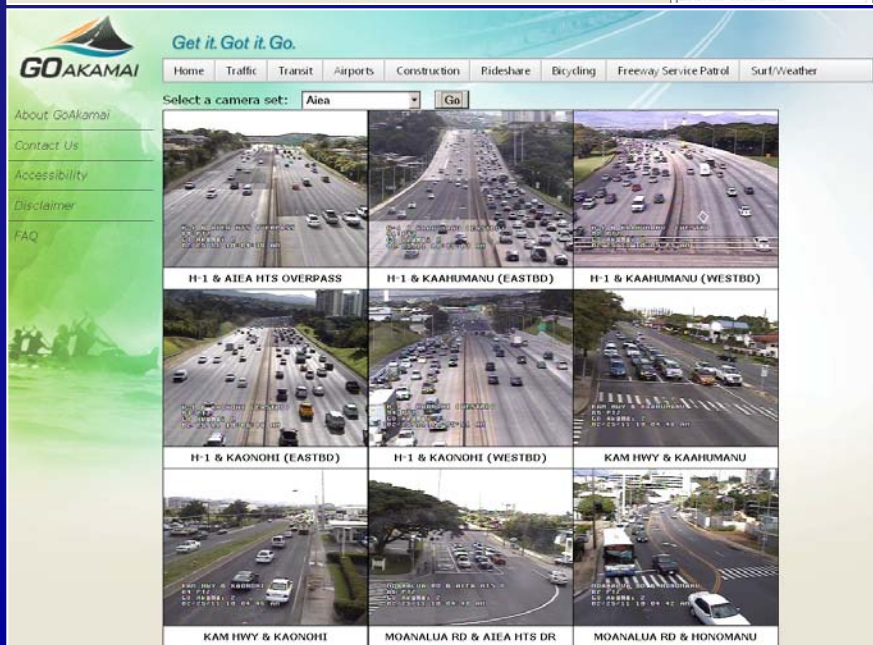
GOAKAMAI

Get it. Got it. Go.

Home | Traffic | Transit | Airports | Construction | Rideshare | Bicycling | Freeway Service Patrol | Surf/Weather

About GoAkamai
Contact Us
Accessibility
Disclaimer
FAQ

Select a camera set: Aiea Go

H-1 & AIEA HTS OVERPASS
H-1 & KAAHUMANU (EASTBD)
H-1 & KAAHUMANU (WESTBD)
H-1 & KAONOHI (EASTBD)
H-1 & KAONOHI (WESTBD)
KAM HWY & KAAHUMANU
KAM HWY & KAONOHI
MOANALUA RD & AIEA HTS DR
MOANALUA RD & HONOMANU